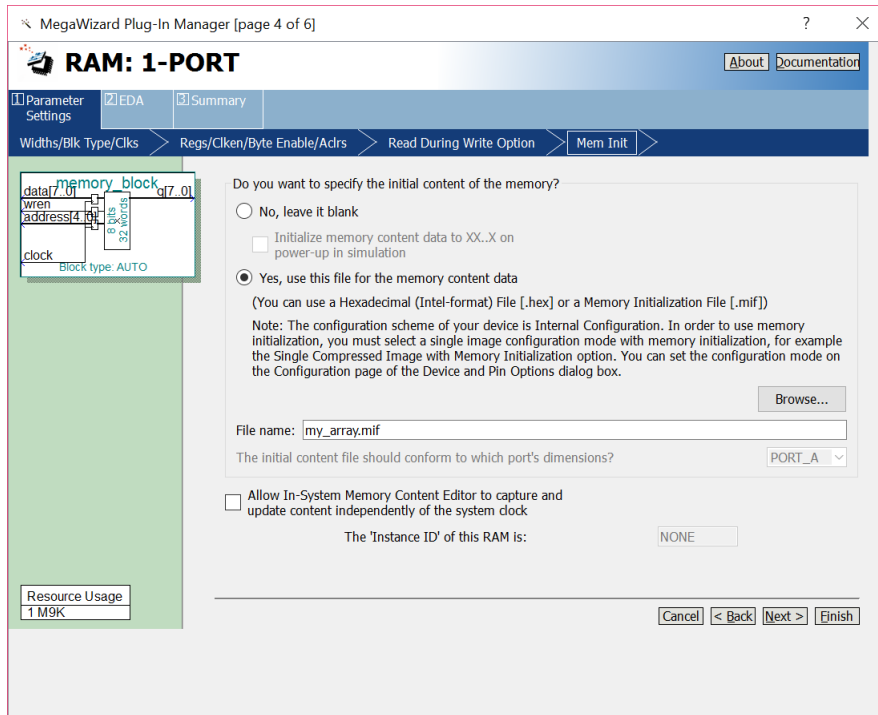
MegaWizard Plug-In Manager [page 4 of 6]

?

RAM: 1-PORT

About Documentation

1 Parameter Settings
2 EDA
3 Summary

Widths/Blk Type/Clks
Regs/Clken/Byte Enable/Aclrs
Read During Write Option
Mem Init

memory_block
data[7..0]
wren
address[4..0]
clock
q[7..0]
8 bits
32 words
Block type: AUTO

Do you want to specify the initial content of the memory?

No, leave it blank

Initialize memory content data to XX..X on power-up in simulation

Yes, use this file for the memory content data

(You can use a Hexadecimal (Intel-format) File [.hex] or a Memory Initialization File [.mif])

Note: The configuration scheme of your device is Internal Configuration. In order to use memory initialization, you must select a single image configuration mode with memory initialization, for example the Single Compressed Image with Memory Initialization option. You can set the configuration mode on the Configuration page of the Device and Pin Options dialog box.

Browse...

File name: my_array.mif

The initial content file should conform to which port's dimensions?

PORT_A

Allow In-System Memory Content Editor to capture and update content independently of the system clock

The 'Instance ID' of this RAM is:

NONE

Resource Usage
1 M9K

Cancel
< Back
Next >
Finish